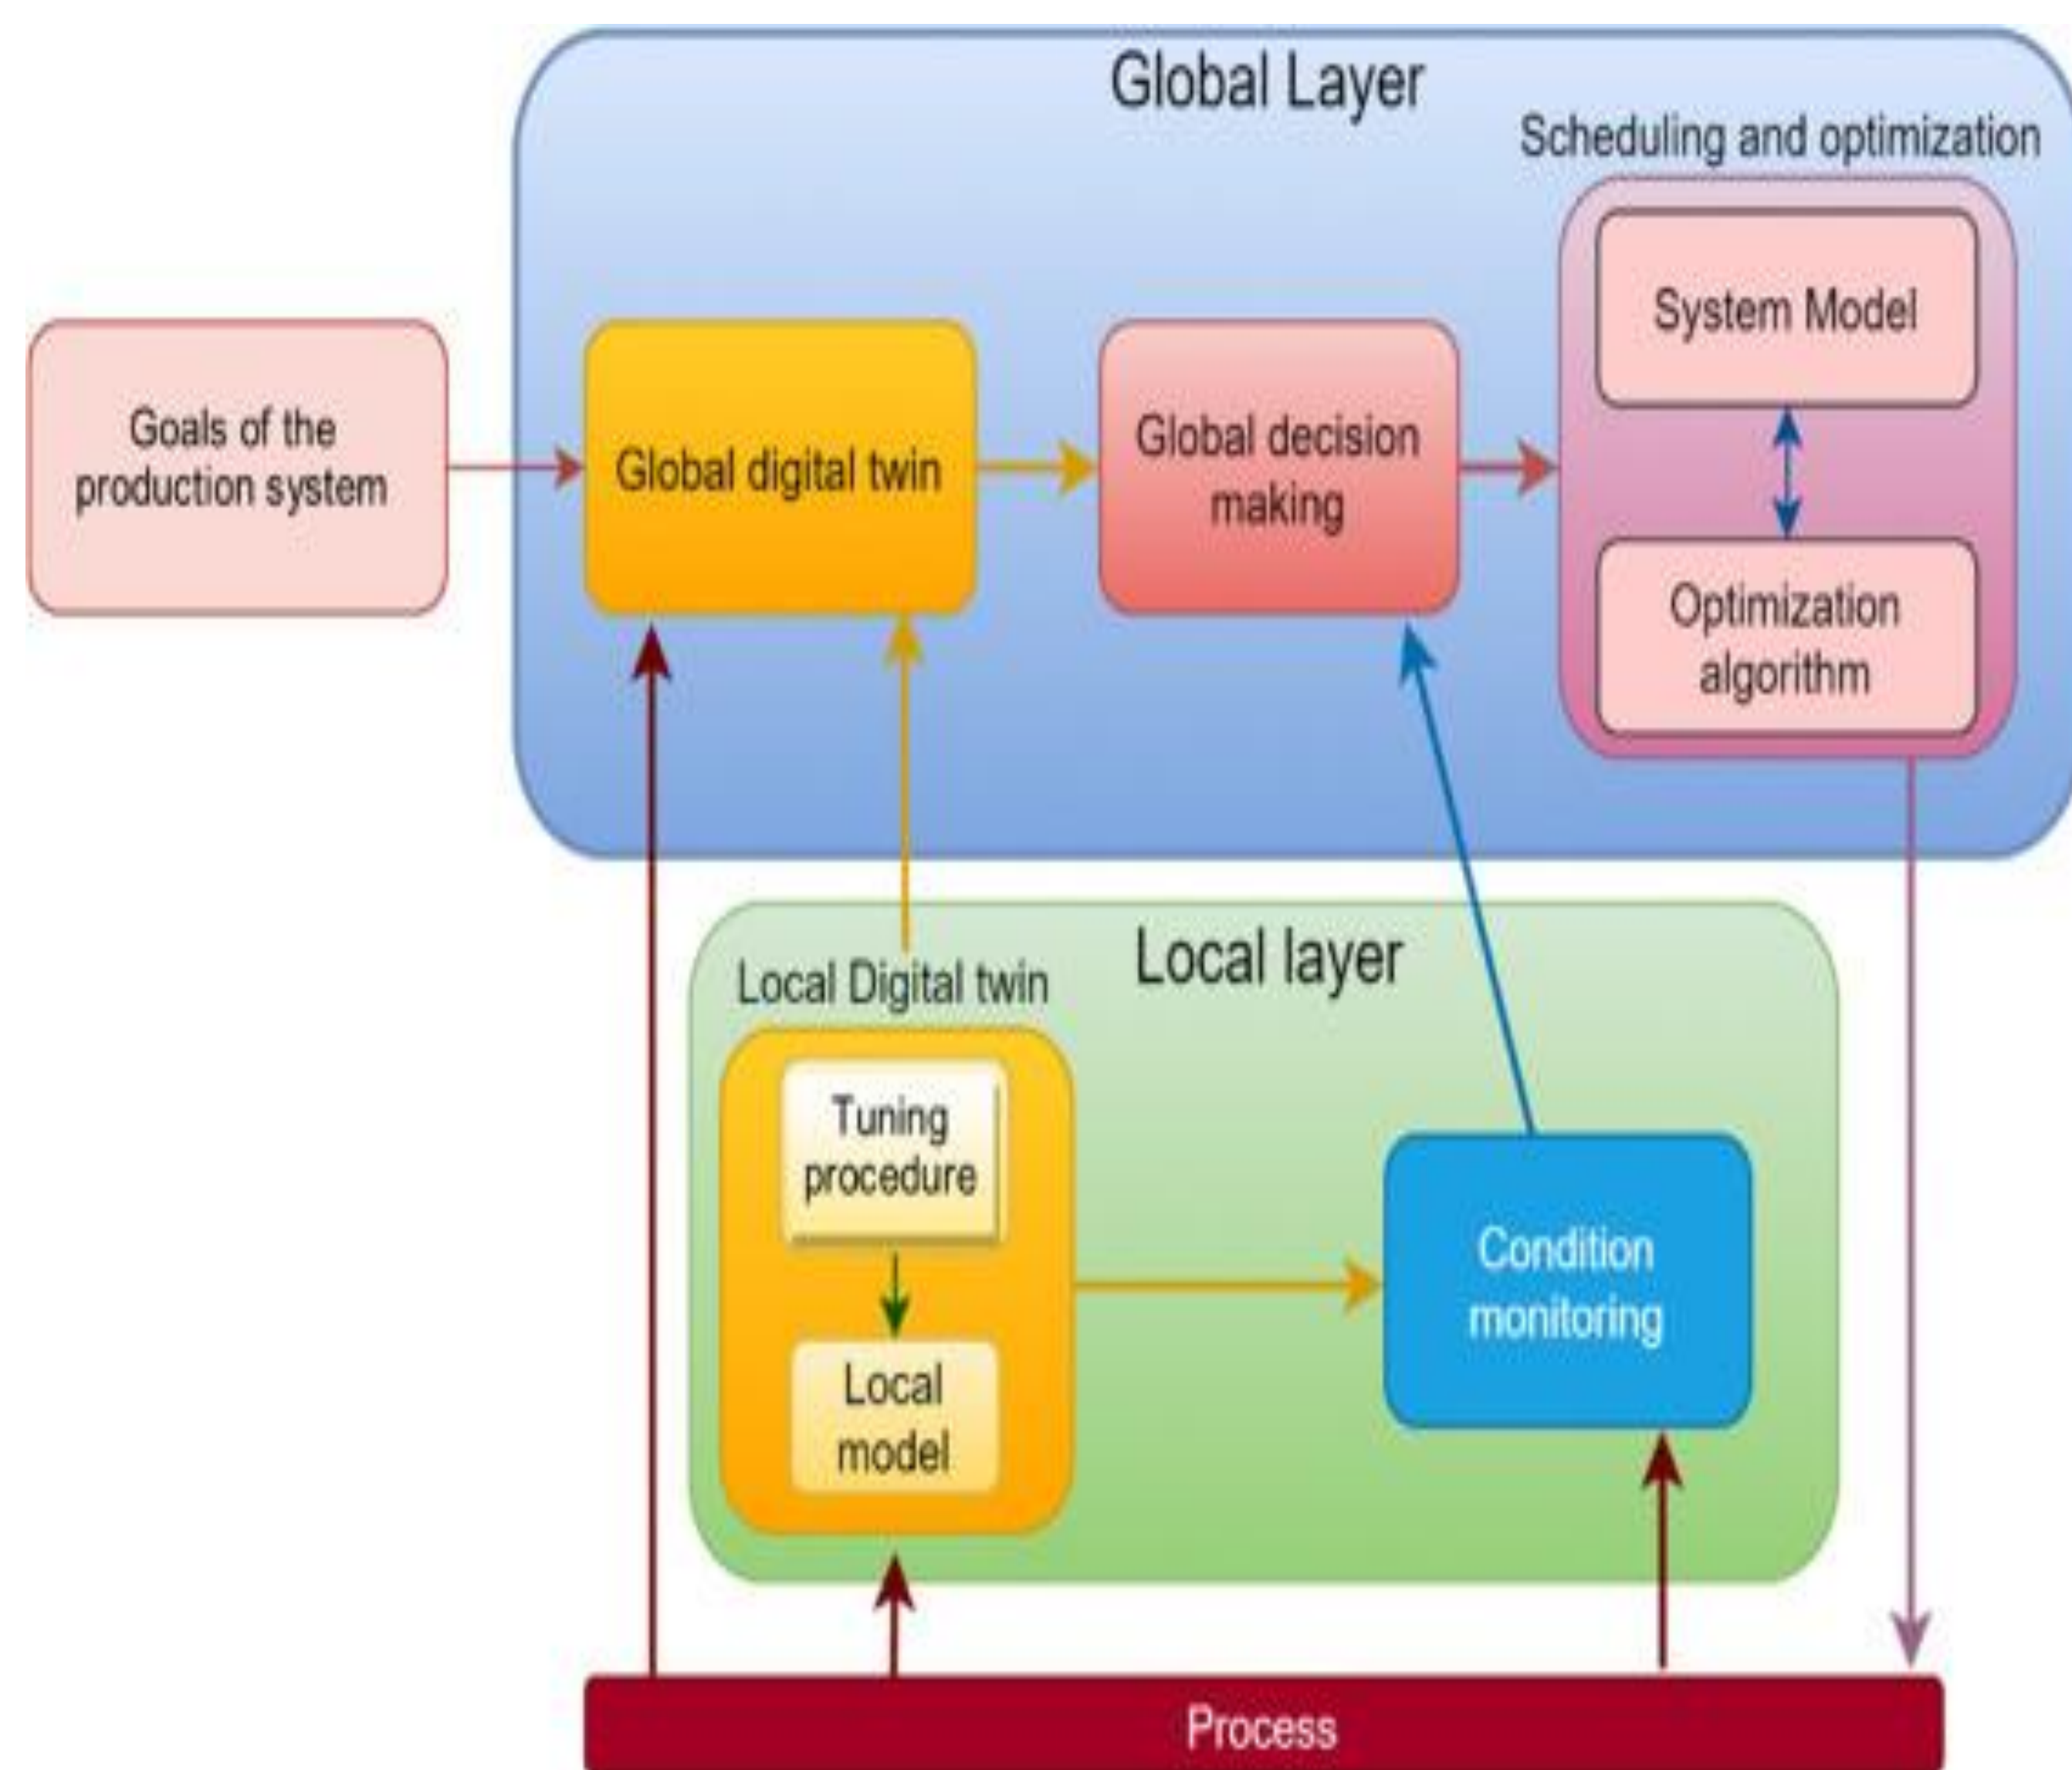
Global Layer

Scheduling and optimization

Goals of the production system

Global digital twin

Global decision making

System Model

Optimization algorithm

Local layer

Local Digital twin

Tuning procedure

Local model

Condition monitoring

Process